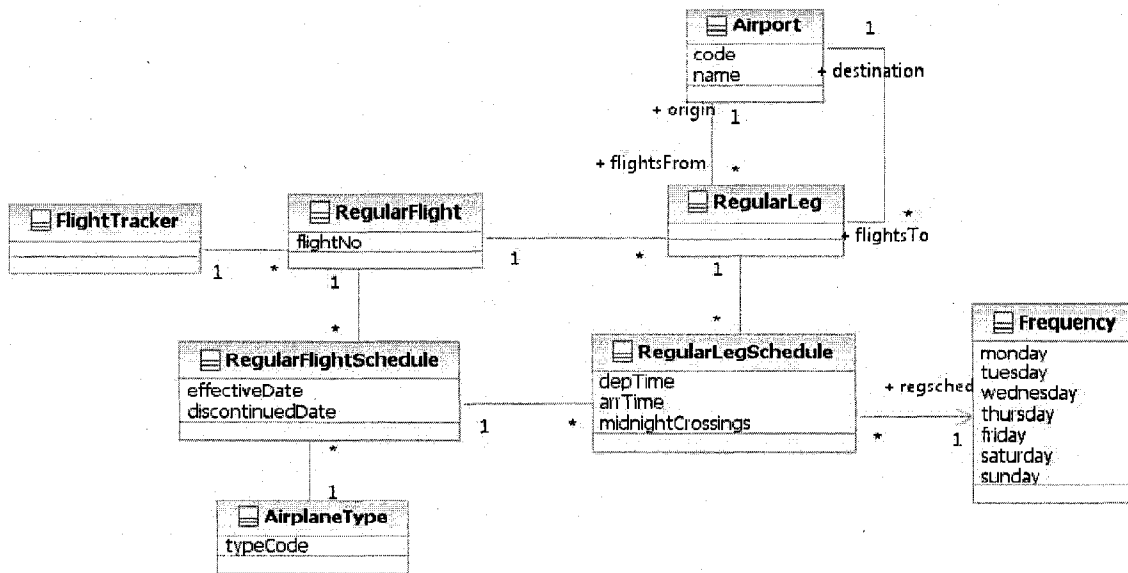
Airport
code
name

1
+ destination

+ origin
1

+ flightsFrom
*

FlightTracker

RegularFlight
flightNo

RegularLeg

*
+ flightsTo

1
*
1
*
1
1

*
*

RegularFlightSchedule
effectiveDate
discontinuedDate

RegularLegSchedule
depTime
arrTime
midnightCrossings

+ regsched

Frequency
monday
tuesday
wednesday
thursday
friday
saturday
sunday

1
*
*
1

*
1

AirplaneType
typeCode